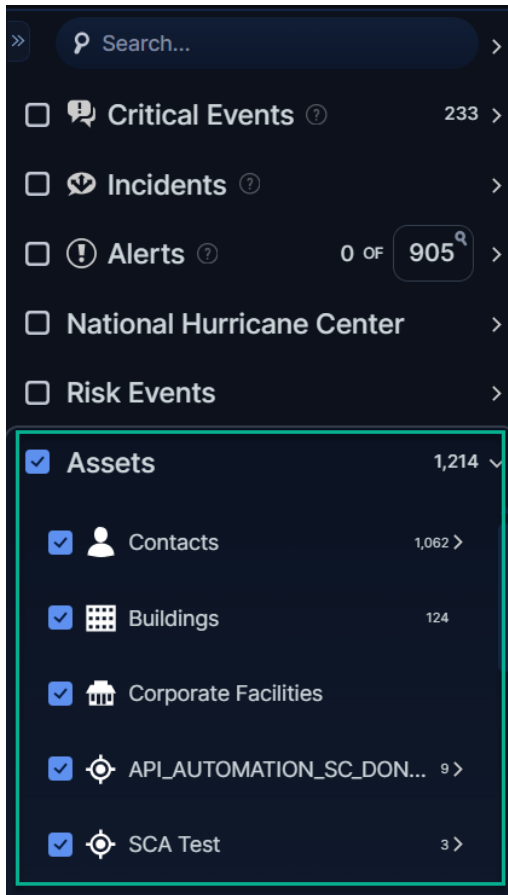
»

Search...

Critical Events ? 233 >

Incidents ? >

Alerts ? 0 OF 905 >

National Hurricane Center >

Risk Events >

Assets 1,214

Contacts 1,062 >

Buildings 124

Corporate Facilities

API_AUTOMATION_SC_DON... 9 >

SCA Test 3 >